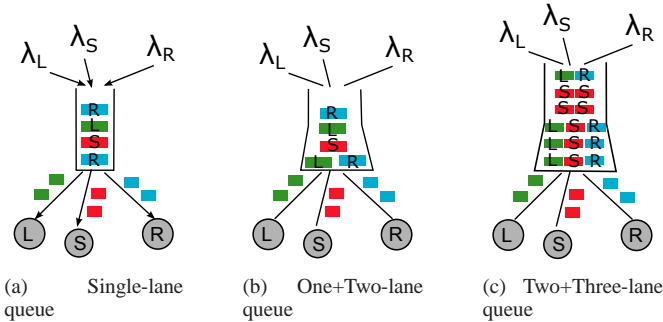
$\lambda_L$ $\lambda_S$ $\lambda_R$

R
L
S
R

L S R

(a) Single-lane queue

$\lambda_L$ $\lambda_S$ $\lambda_R$

R
L
S
L R

L S R

(b) One+Two-lane queue

$\lambda_L$ $\lambda_S$ $\lambda_R$

L R
S S
S S
L S R
L S R
L S R

L S R

(c) Two+Three-lane queue